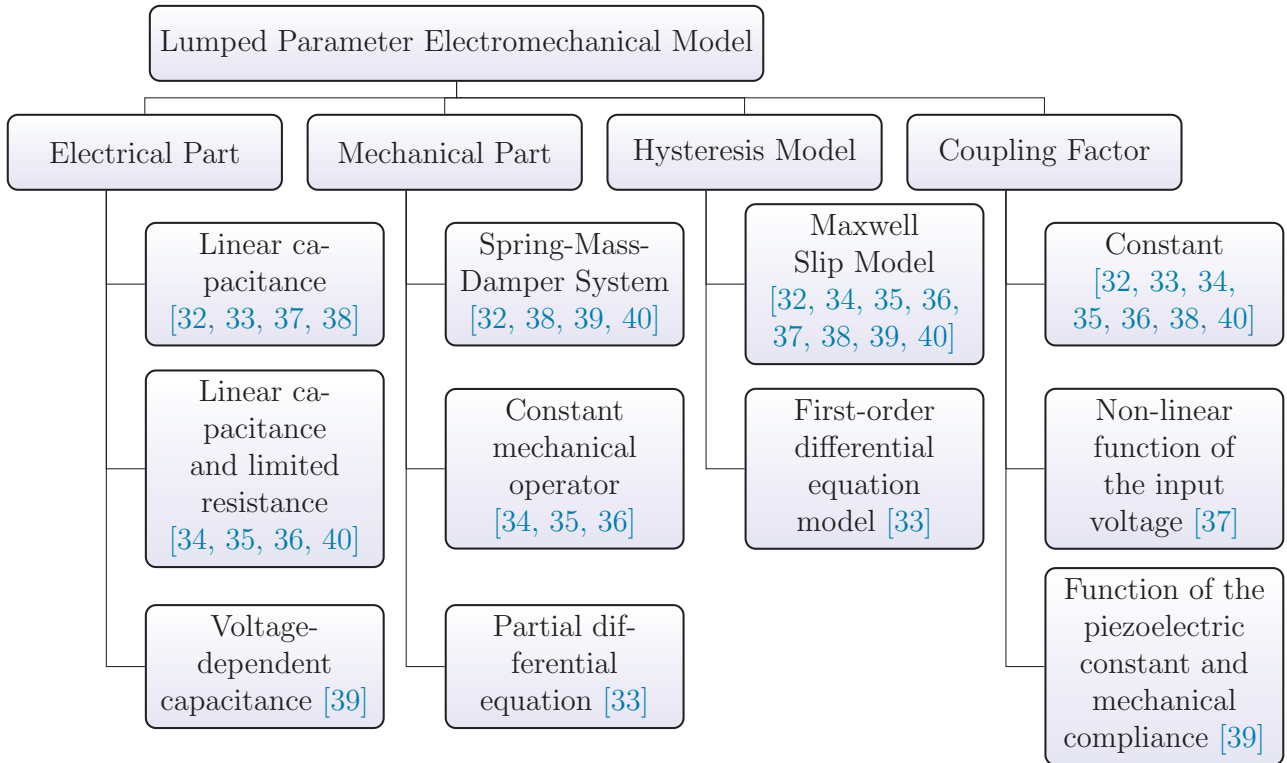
Lumped Parameter Electromechanical Model

Electrical Part

Linear capacitance [32, 33, 37, 38]

Linear capacitance and limited resistance [34, 35, 36, 40]

Voltage-dependent capacitance [39]

Mechanical Part

Spring-Mass-Damper System [32, 38, 39, 40]

Constant mechanical operator [34, 35, 36]

Partial differential equation [33]

Hysteresis Model

Maxwell Slip Model [32, 34, 35, 36, 37, 38, 39, 40]

First-order differential equation model [33]

Coupling Factor

Constant [32, 33, 34, 35, 36, 38, 40]

Non-linear function of the input voltage [37]

Function of the piezoelectric constant and mechanical compliance [39]